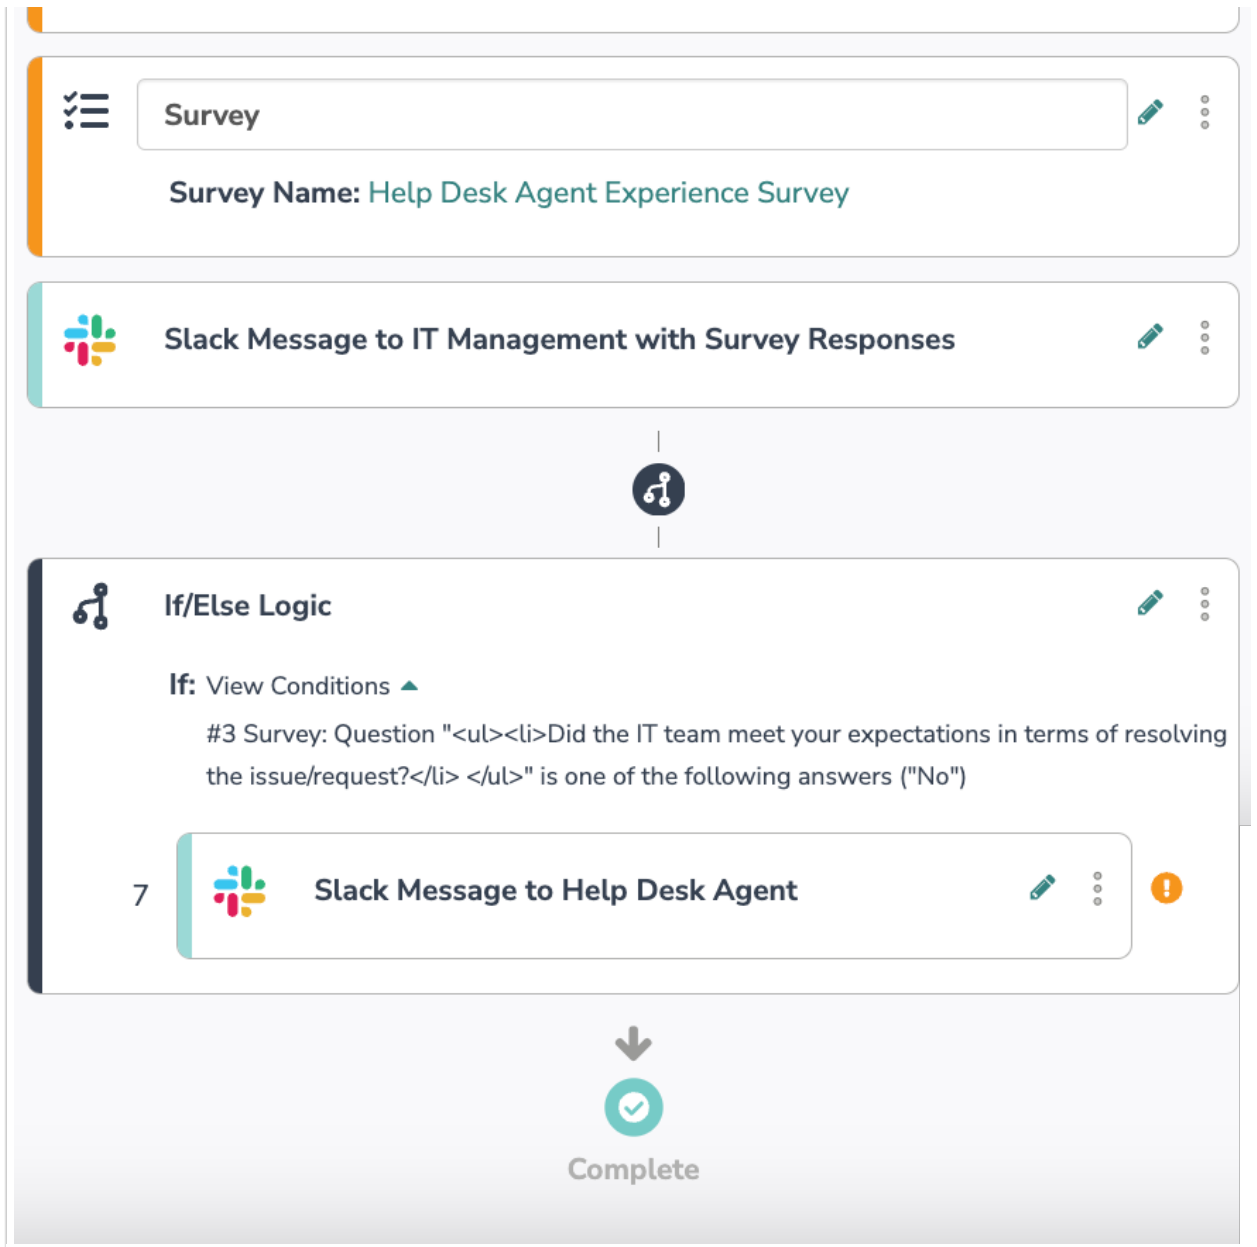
Survey

Survey Name: Help Desk Agent Experience Survey

Slack Message to IT Management with Survey Responses

If/Else Logic

If: View Conditions

#3 Survey: Question "<ul><li>Did the IT team meet your expectations in terms of resolving the issue/request?</li> </ul>" is one of the following answers ("No")

7

Slack Message to Help Desk Agent

Complete